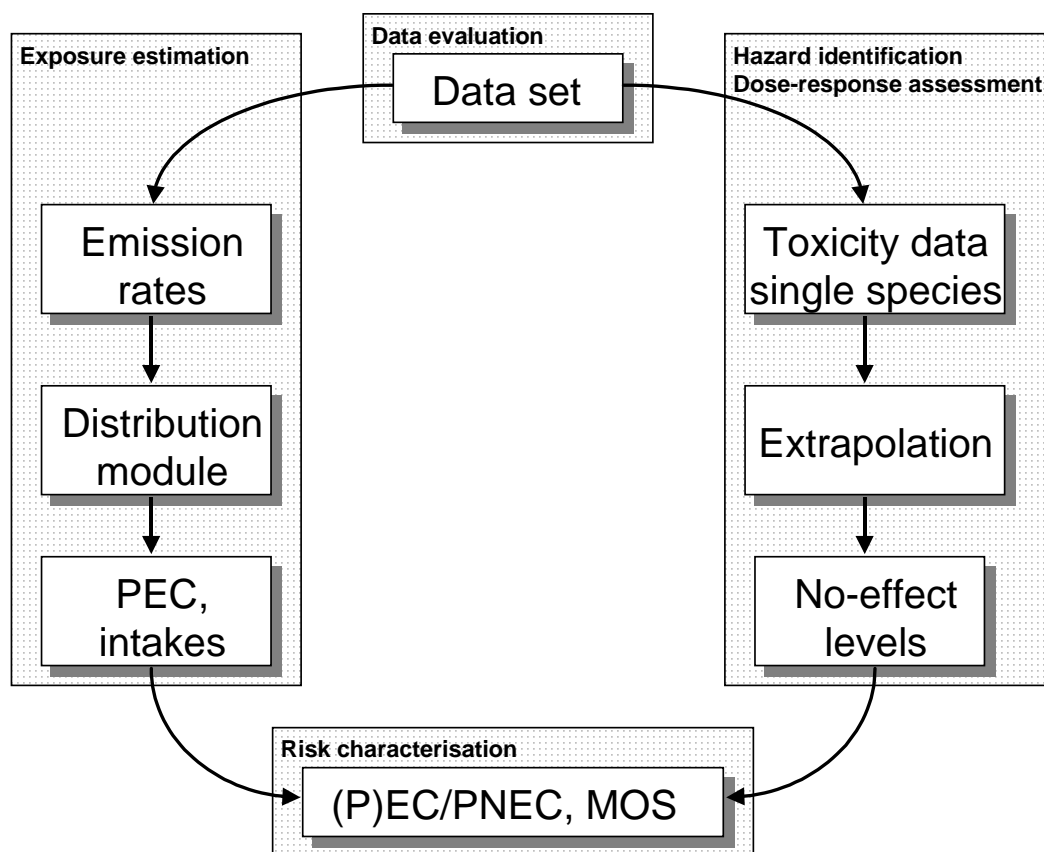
Data evaluation

Data set

Exposure estimation

Emission rates

Distribution module

PEC, intakes

Hazard identification
Dose-response assessment

Toxicity data single species

Extrapolation

No-effect levels

Risk characterisation

(P)EC/PNEC, MOS